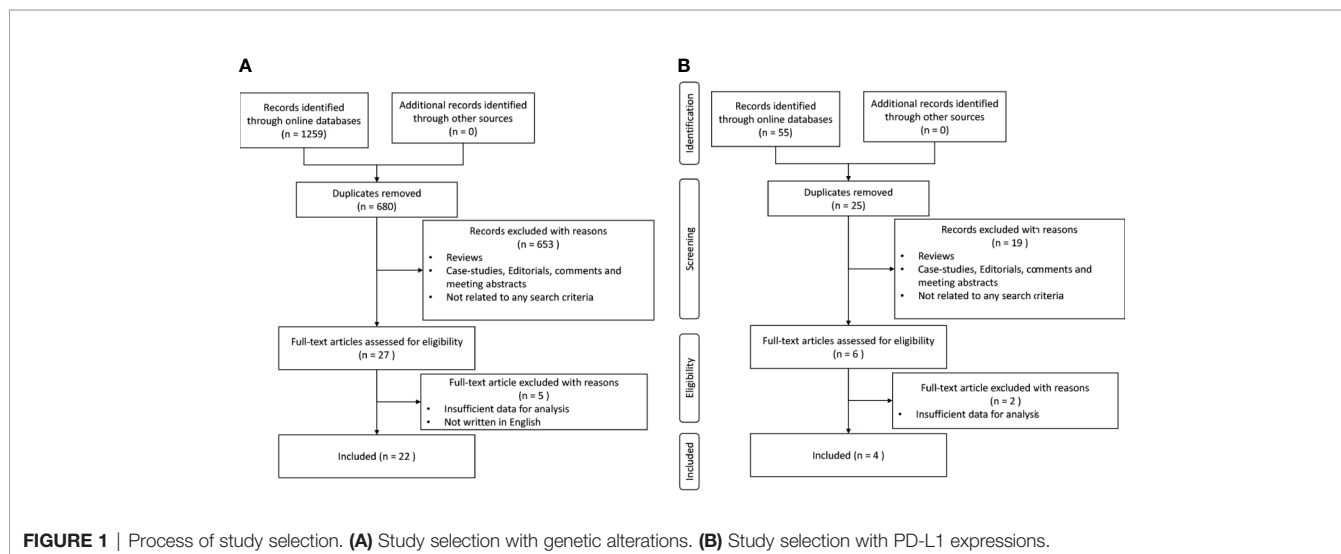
A

Records identified through online databases (n = 1259)

Additional records identified through other sources (n = 0)

Duplicates removed (n = 680)

Records excluded with reasons (n = 653 )
• Reviews
• Case-studies, Editorials, comments and meeting abstracts
• Not related to any search criteria

Full-text articles assessed for eligibility (n = 27 )

Full-text article excluded with reasons (n = 5 )
• Insufficient data for analysis
• Not written in English

Included (n = 22 )

B

Identification

Screening

Eligibility

Included

Records identified through online databases (n = 55)

Additional records identified through other sources (n = 0)

Duplicates removed (n = 25)

Records excluded with reasons (n = 19 )
• Reviews
• Case-studies, Editorials, comments and meeting abstracts
• Not related to any search criteria

Full-text articles assessed for eligibility (n = 6 )

Full-text article excluded with reasons (n = 2 )
• Insufficient data for analysis

Included (n = 4 )

FIGURE 1 | Process of study selection. (A) Study selection with genetic alterations. (B) Study selection with PD-L1 expressions.